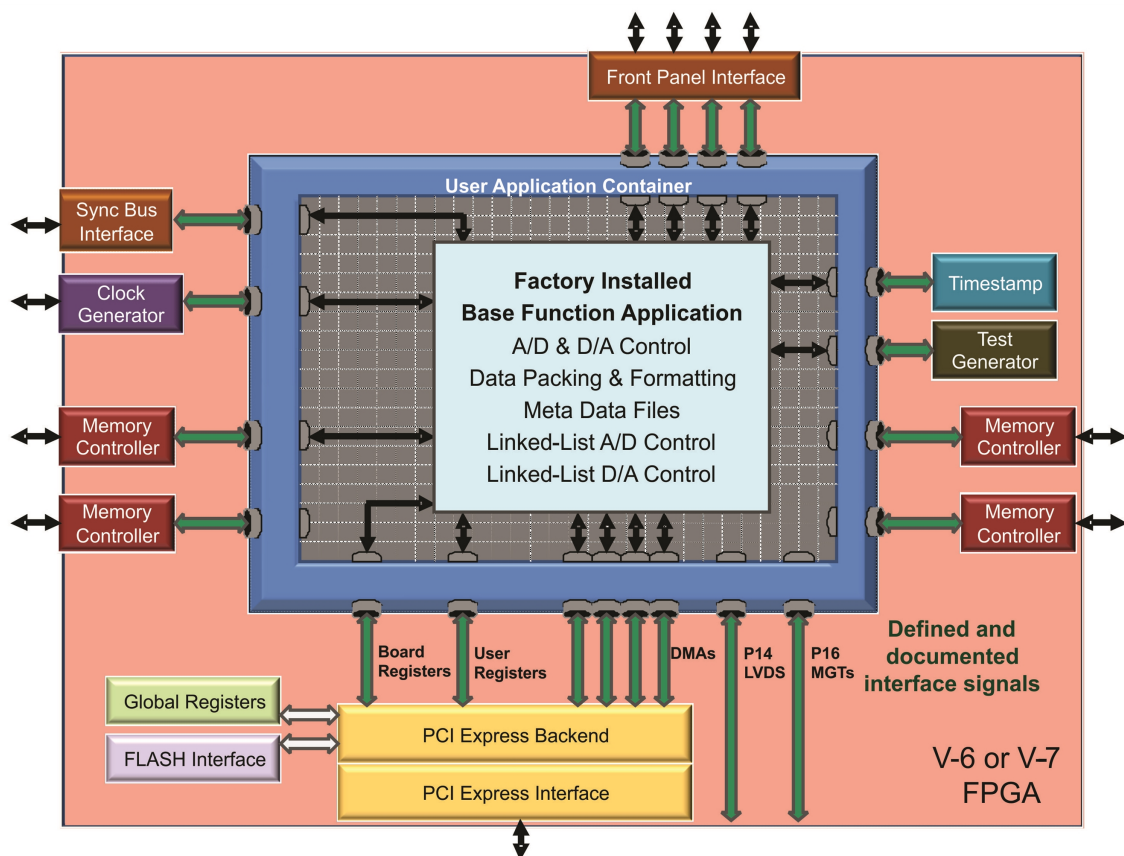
Front Panel Interface

User Application Container

Sync Bus Interface

Clock Generator

Memory Controller

Memory Controller

Factory Installed
Base Function Application
A/D & D/A Control
Data Packing & Formatting
Meta Data Files
Linked-List A/D Control
Linked-List D/A Control

Timestamp

Test Generator

Memory Controller

Memory Controller

Board Registers

User Registers

DMAs

P14 LVDS

P16 MGTs

Defined and documented interface signals

Global Registers

FLASH Interface

PCI Express Backend

PCI Express Interface

V-6 or V-7 FPGA